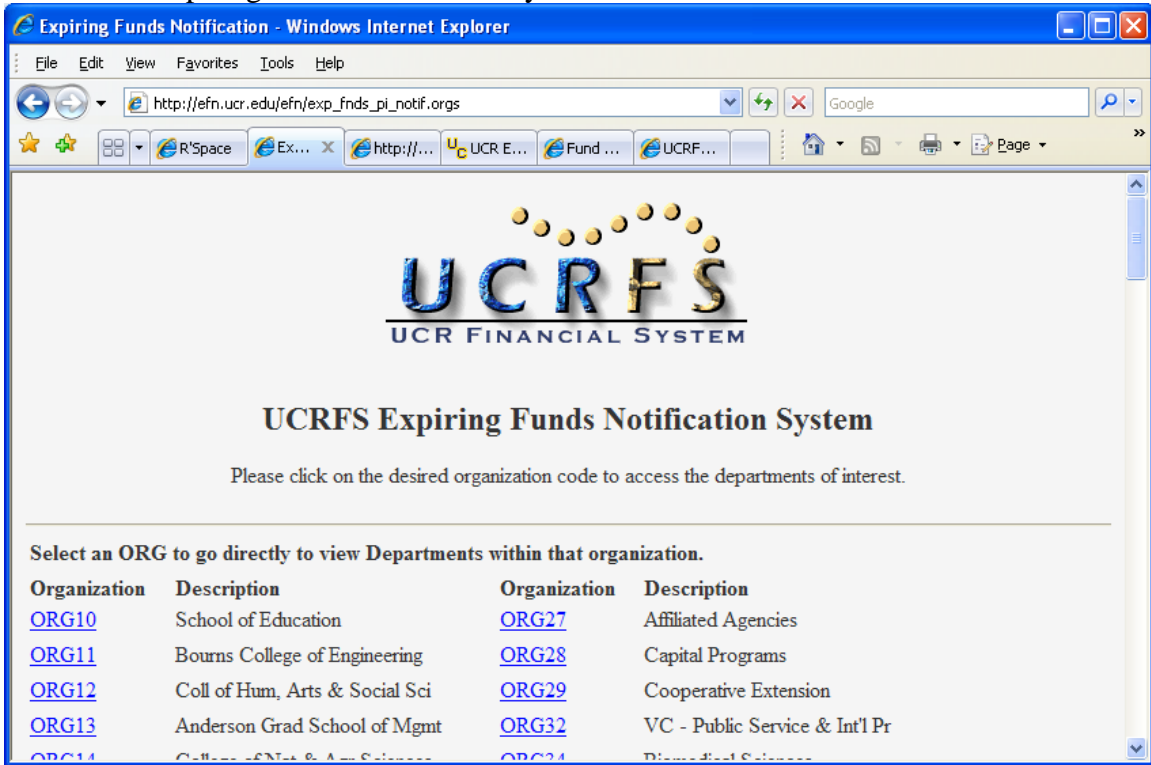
Expiring Funds Notification - Windows Internet Explorer

File Edit View Favorites Tools Help

http://efn.ucr.edu/efn/exp_fnds_pi_notif.orgs

Google

R'Space | Ex... | http://... | UCR E... | Fund ... | UCRF...

Page

UCRFS
UCR FINANCIAL SYSTEM

UCRFS Expiring Funds Notification System

Please click on the desired organization code to access the departments of interest.

Select an ORG to go directly to view Departments within that organization.

| Organization | Description | Organization | Description |
|---|---|---|---|
| ORG10 | School of Education | ORG27 | Affiliated Agencies |
| ORG11 | Bourns College of Engineering | ORG28 | Capital Programs |
| ORG12 | Coll of Hum, Arts & Social Sci | ORG29 | Cooperative Extension |
| ORG13 | Anderson Grad School of Mgmt | ORG32 | VC - Public Service & Int'l Pr |
| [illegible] | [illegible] | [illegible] | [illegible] |